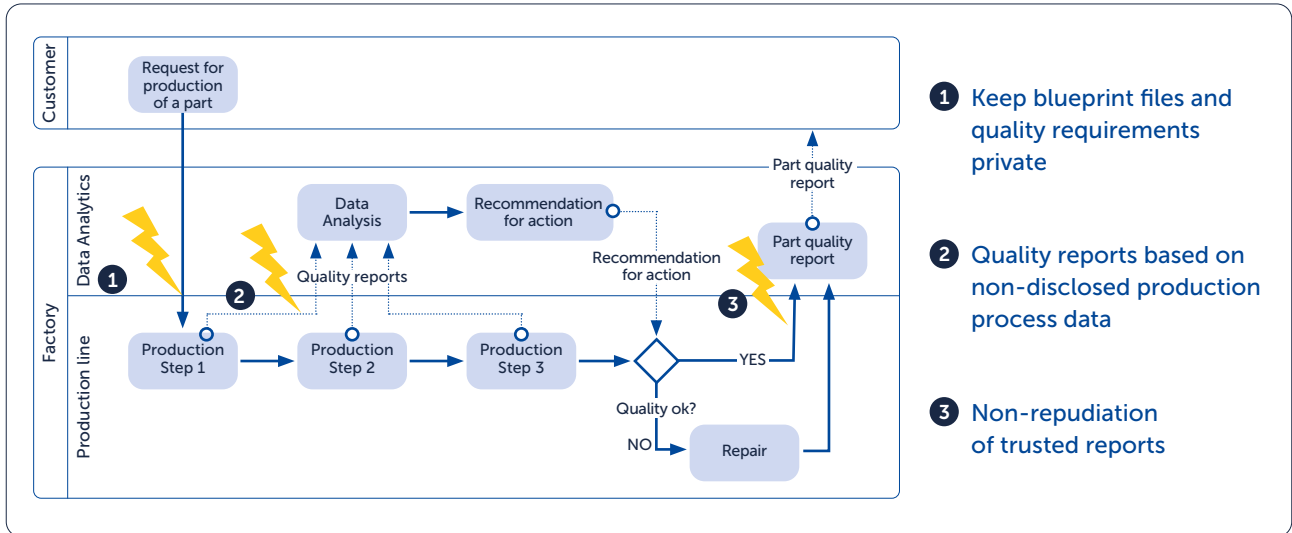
Customer

Request for production of a part

Factory

Data Analytics

Data Analysis

Recommendation for action

Part quality report

Part quality report

Recommendation for action

Quality reports

1

2

3

Production line

Production Step 1

Production Step 2

Production Step 3

YES

Quality ok?

NO

Repair

1 Keep blueprint files and quality requirements private

2 Quality reports based on non-disclosed production process data

3 Non-repudiation of trusted reports